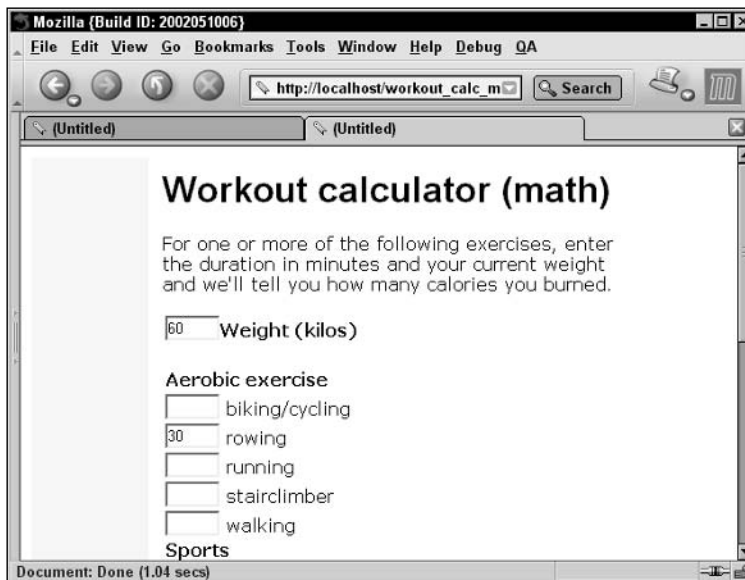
Mozilla {Build ID: 2002051006}

File Edit View Go Bookmarks Tools Window Help Debug QA

http://localhost/workout_calc_m

Search

(Untitled)

(Untitled)

Workout calculator (math)

For one or more of the following exercises, enter the duration in minutes and your current weight and we'll tell you how many calories you burned.

60 Weight (kilos)

Aerobic exercise

biking/cycling

30 rowing

running

stairclimber

walking

Sports

Document: Done (1.04 secs)